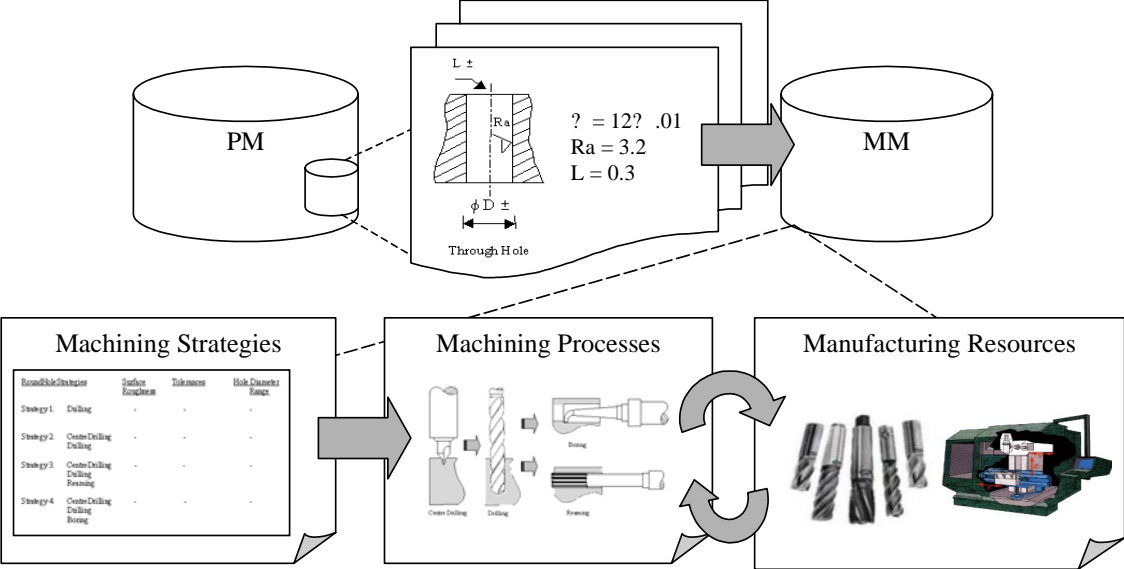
L ±

Ra

? = 12? .01
Ra = 3.2
L = 0.3

$\phi$ D ±

Through Hole

PM

MM

Machining Strategies

| RoundHoleStrategies | | Surface Roughness | Tolerances | Hole Diameter Range |
|---|---|---|---|---|
| Strategy 1. | Drilling | - | - | - |
| Strategy 2. | Centre Drilling Drilling | - | - | - |
| Strategy 3. | Centre Drilling Drilling Reaming | - | - | - |
| Strategy 4. | Centre Drilling Drilling Boring | - | - | - |

Machining Processes

Boring

Centre Drilling

Drilling

Reaming

Manufacturing Resources